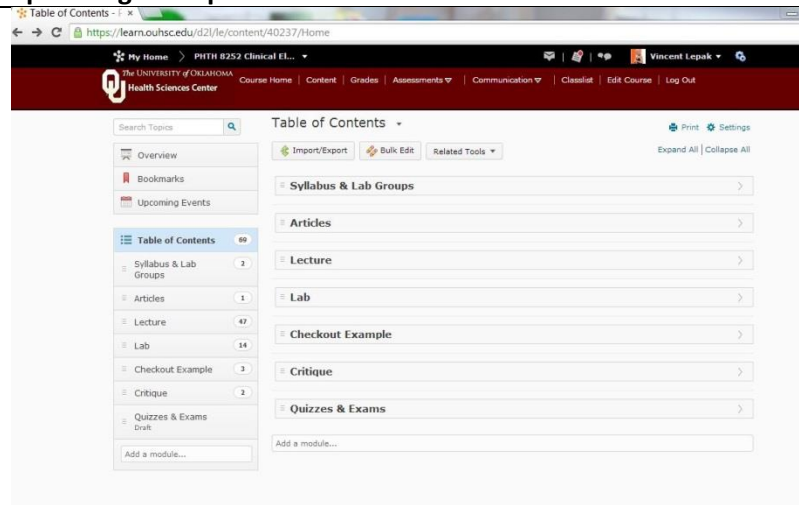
Table of Contents - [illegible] ×

https://learn.ouhsc.edu/d2l/le/content/40237/Home

My Home > PHTH 8252 Clinical El...

Vincent Lepak

The UNIVERSITY of OKLAHOMA Health Sciences Center

Course Home | Content | Grades | Assessments | Communication | Classlist | Edit Course | Log Out

Search Topics

Overview

Bookmarks

Upcoming Events

Table of Contents 69

Syllabus & Lab Groups 2

Articles 1

Lecture 47

Lab 14

Checkout Example 3

Critique 2

Quizzes & Exams Draft

Add a module...

Table of Contents

Print Settings

Import/Export Bulk Edit Related Tools

Expand All | Collapse All

Syllabus & Lab Groups

Articles

Lecture

Lab

Checkout Example

Critique

Quizzes & Exams

Add a module...